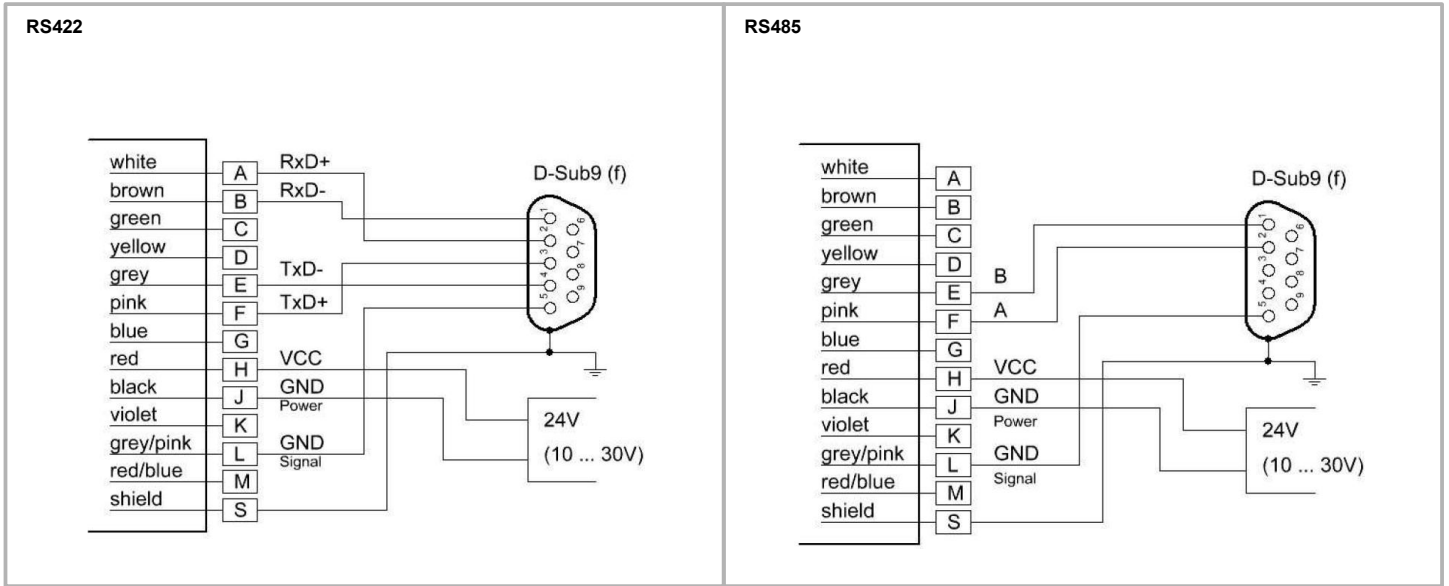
RS422

white A RxD+
brown B RxD-
green C
yellow D
grey E TxD-
pink F TxD+
blue G
red H VCC
black J GND Power
violet K
grey/pink L GND Signal
red/blue M
shield S

D-Sub9 (f)
1 2 3 4 5 6 7 8 9

24V
(10 ... 30V)

RS485

white A
brown B
green C
yellow D
grey E B
pink F A
blue G
red H VCC
black J GND Power
violet K
grey/pink L GND Signal
red/blue M
shield S

D-Sub9 (f)
1 2 3 4 5 6 7 8 9

24V
(10 ... 30V)